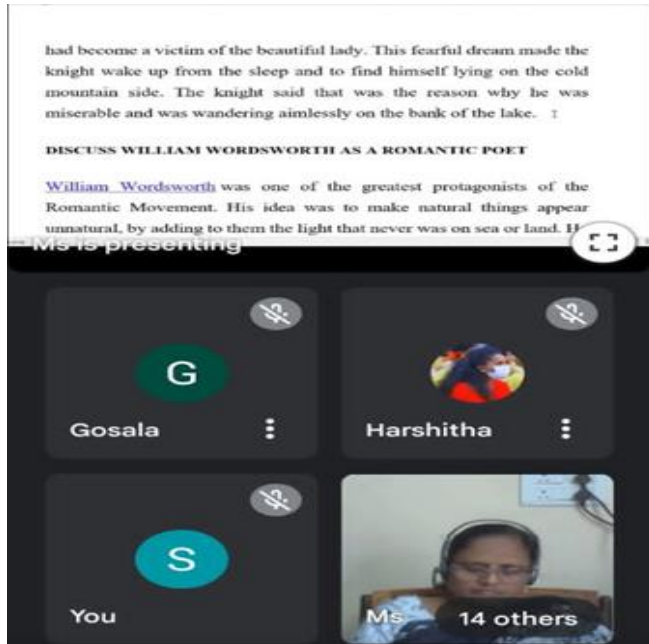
had become a victim of the beautiful lady. This fearful dream made the knight wake up from the sleep and to find himself lying on the cold mountain side. The knight said that was the reason why he was miserable and was wandering aimlessly on the bank of the lake.

DISCUSS WILLIAM WORDSWORTH AS A ROMANTIC POET

William Wordsworth was one of the greatest protagonists of the Romantic Movement. His idea was to make natural things appear unnatural, by adding to them the light that never was on sea or land. H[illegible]

Ms is presenting

G

Gosala

Harshitha

S

You

Ms

14 others